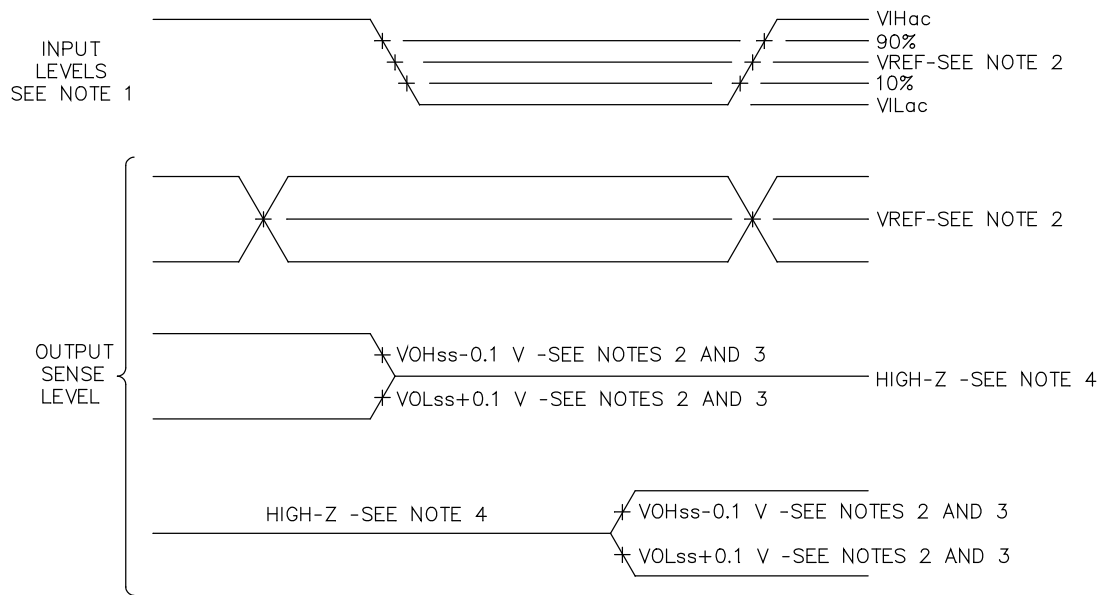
INPUT LEVELS SEE NOTE 1

VIHac
90%
VREF-SEE NOTE 2
10%
VILac

OUTPUT SENSE LEVEL

VREF-SEE NOTE 2

VOHss-0.1 V -SEE NOTES 2 AND 3
HIGH-Z -SEE NOTE 4
VOLss+0.1 V -SEE NOTES 2 AND 3

HIGH-Z -SEE NOTE 4
VOHss-0.1 V -SEE NOTES 2 AND 3
VOLss+0.1 V -SEE NOTES 2 AND 3